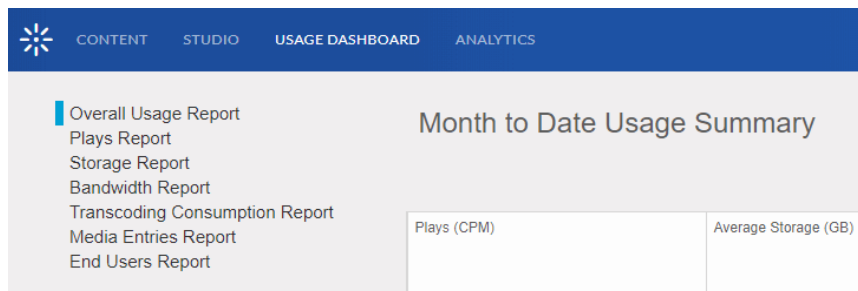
CONTENT STUDIO USAGE DASHBOARD ANALYTICS

Overall Usage Report
Plays Report
Storage Report
Bandwidth Report
Transcoding Consumption Report
Media Entries Report
End Users Report

Month to Date Usage Summary

Plays (CPM)

Average Storage (GB)